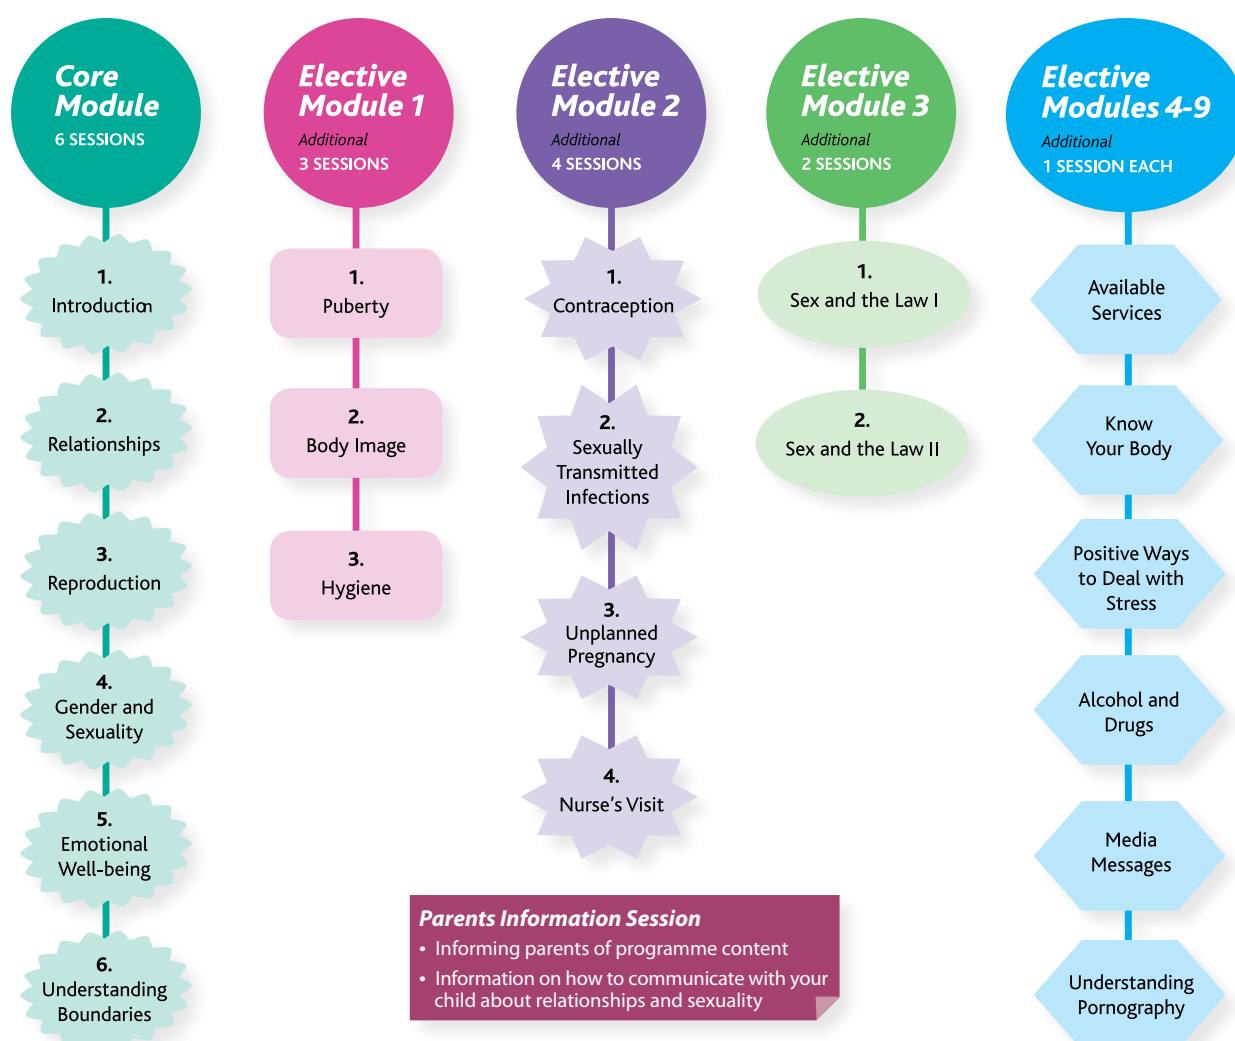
Core Module
6 SESSIONS

1.
Introduction

2.
Relationships

3.
Reproduction

4.
Gender and Sexuality

5.
Emotional Well-being

6.
Understanding Boundaries

Elective Module 1
Additional
3 SESSIONS

1.
Puberty

2.
Body Image

3.
Hygiene

Elective Module 2
Additional
4 SESSIONS

1.
Contraception

2.
Sexually Transmitted Infections

3.
Unplanned Pregnancy

4.
Nurse's Visit

Elective Module 3
Additional
2 SESSIONS

1.
Sex and the Law I

2.
Sex and the Law II

Elective Modules 4-9
Additional
1 SESSION EACH

Available Services

Know Your Body

Positive Ways to Deal with Stress

Alcohol and Drugs

Media Messages

Understanding Pornography

Parents Information Session
• Informing parents of programme content
• Information on how to communicate with your child about relationships and sexuality